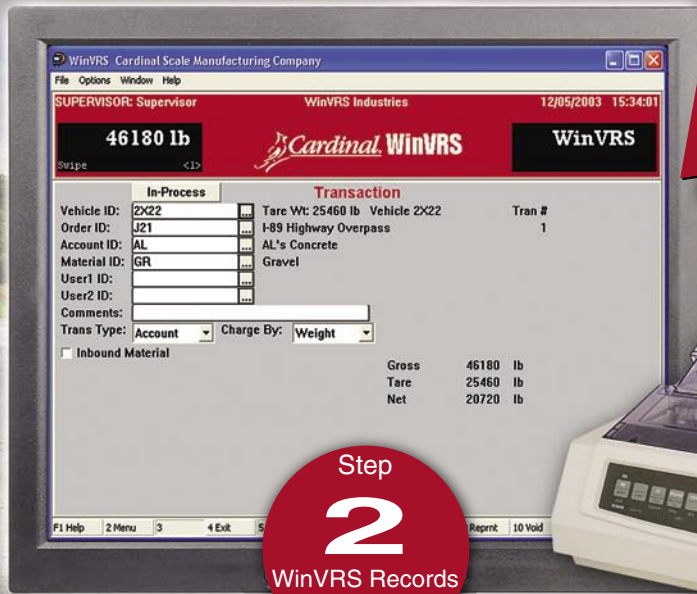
WinVRS Cardinal Scale Manufacturing Company
File Options Window Help
SUPERVISOR: Supervisor WinVRS Industries 12/05/2003 15:34:01
46180 lb
Swipe <1>
Cardinal WinVRS
WinVRS
In-Process
Transaction
Vehicle ID: 2X22 ... Tare Wt: 25460 lb Vehicle 2X22 Tran #
Order ID: J21 ... I-89 Highway Overpass 1
Account ID: AL ... AL's Concrete
Material ID: GR ... Gravel
User1 ID: ...
User2 ID: ...
Comments:
Trans Type: Account Charge By: Weight
Inbound Material

| Gross | 46180 | lb |
|---|---|---|
| Tare | 25460 | lb |
| Net | 20720 | lb |

F1 Help 2 Menu 3 4 Exit 5 Reprnt 10 Void
Step
2
WinVRS Records